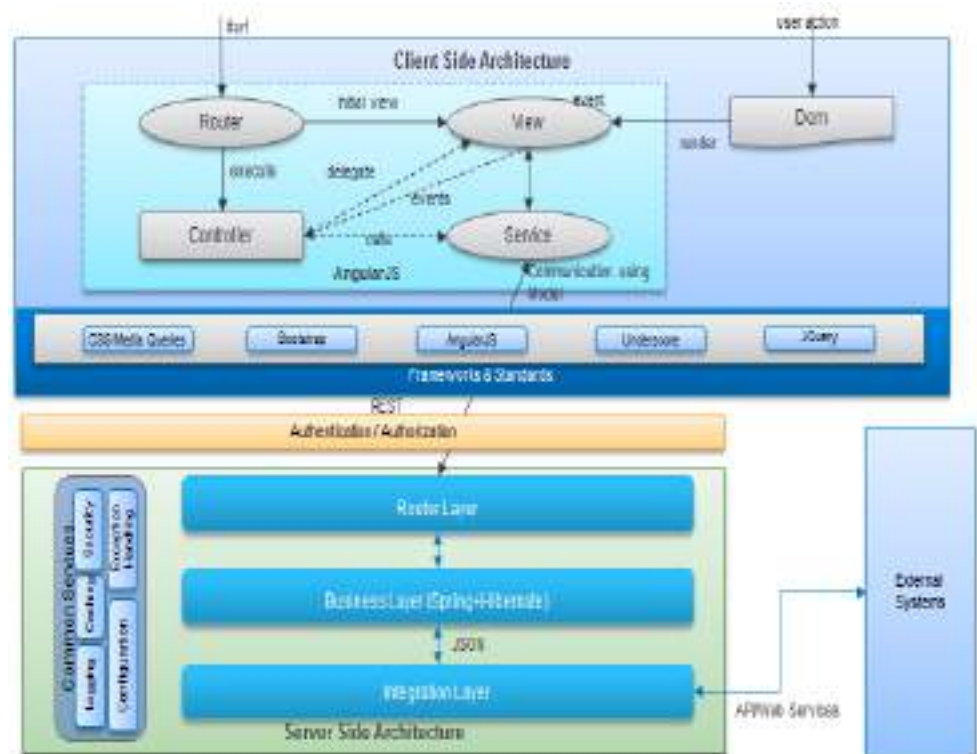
#url

user action

Client Side Architecture

Router

initial view

event

View

Dom

render

execute

delegate

events

Controller

calls

Service

AngularJS

Communication using Model

CSS/Media Queries

Bootstrap

AngularJS

Underscore

JQuery

Frameworks & Standards

REST

Authentication / Authorization

Common Services

Logging

Caching

Security

Configuration

Exception Handling

Router Layer

Business Layer (Spring+Hibernate)

JSON

Integration Layer

Server Side Architecture

API/Web Services

External Systems